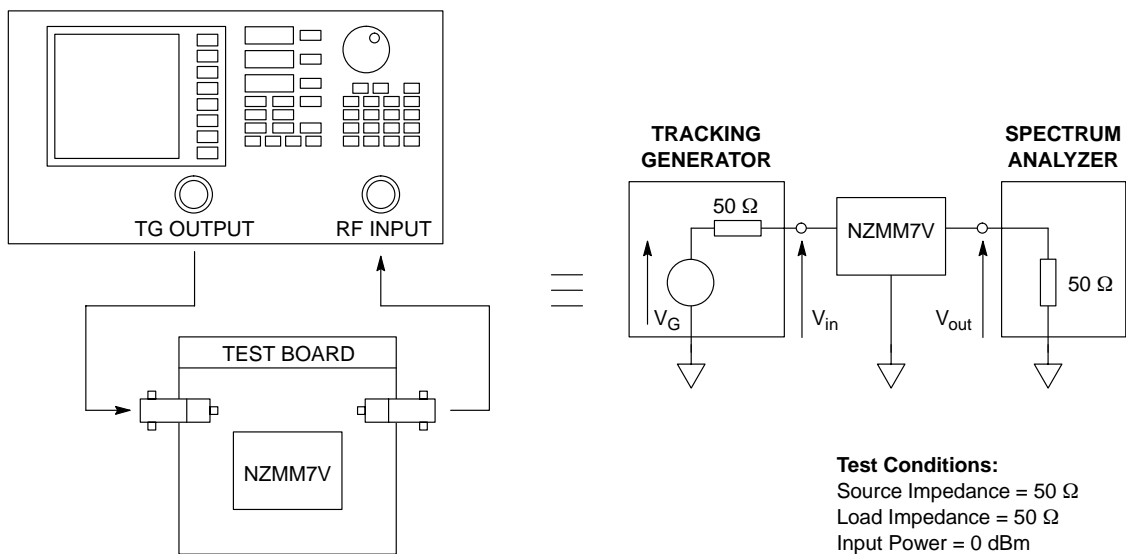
TG OUTPUT

RF INPUT

TEST BOARD

NZMM7V

TRACKING GENERATOR

SPECTRUM ANALYZER

50 Ω

NZMM7V

50 Ω

$V_G$

$V_{in}$

$V_{out}$

**Test Conditions:**
Source Impedance = 50 Ω
Load Impedance = 50 Ω
Input Power = 0 dBm